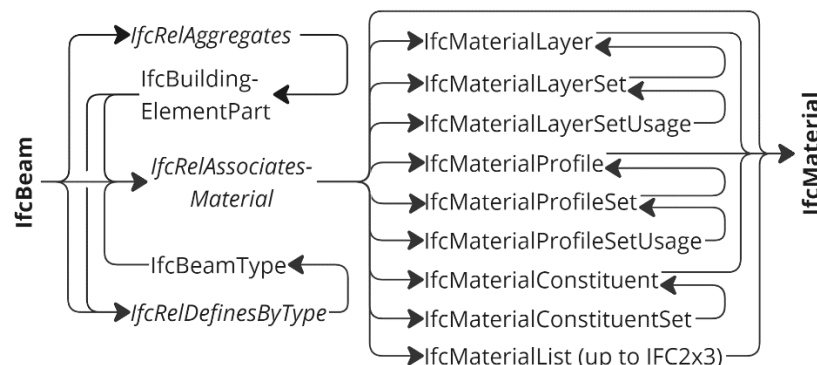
IfcBeam

IfcRelAggregates

IfcBuilding-ElementPart

IfcRelAssociates-Material

IfcBeamType

IfcRelDefinesByType

IfcMaterialLayer

IfcMaterialLayerSet

IfcMaterialLayerSetUsage

IfcMaterialProfile

IfcMaterialProfileSet

IfcMaterialProfileSetUsage

IfcMaterialConstituent

IfcMaterialConstituentSet

IfcMaterialList (up to IFC2x3)

IfcMaterial